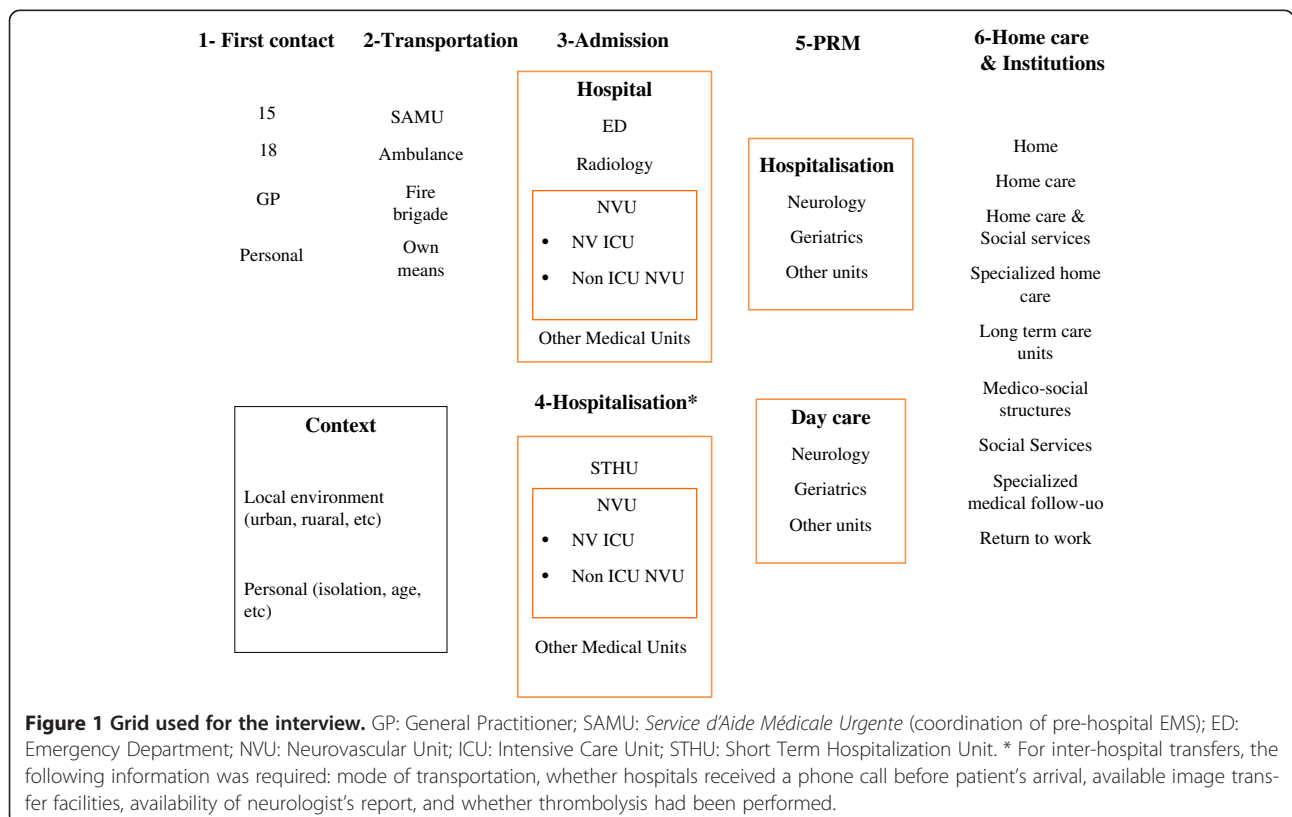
1- First contact

15

18

GP

Personal

2-Transportation

SAMU

Ambulance

Fire brigade

Own means

3-Admission

Hospital

ED

Radiology

NVU

• NV ICU

• Non ICU NVU

Other Medical Units

5-PRM

Hospitalisation

Neurology

Geriatrics

Other units

6-Home care & Institutions

Home

Home care

Home care & Social services

Specialized home care

Long term care units

Medico-social structures

Social Services

Specialized medical follow-uo

Return to work

Context

Local environment (urban, ruaral, etc)

Personal (isolation, age, etc)

4-Hospitalisation*

STHU

NVU

• NV ICU

• Non ICU NVU

Other Medical Units

Day care

Neurology

Geriatrics

Other units

**Figure 1 Grid used for the interview.** GP: General Practitioner; SAMU: *Service d'Aide Médicale Urgente* (coordination of pre-hospital EMS); ED: Emergency Department; NVU: Neurovascular Unit; ICU: Intensive Care Unit; STHU: Short Term Hospitalization Unit. * For inter-hospital transfers, the following information was required: mode of transportation, whether hospitals received a phone call before patient's arrival, available image transfer facilities, availability of neurologist's report, and whether thrombolysis had been performed.